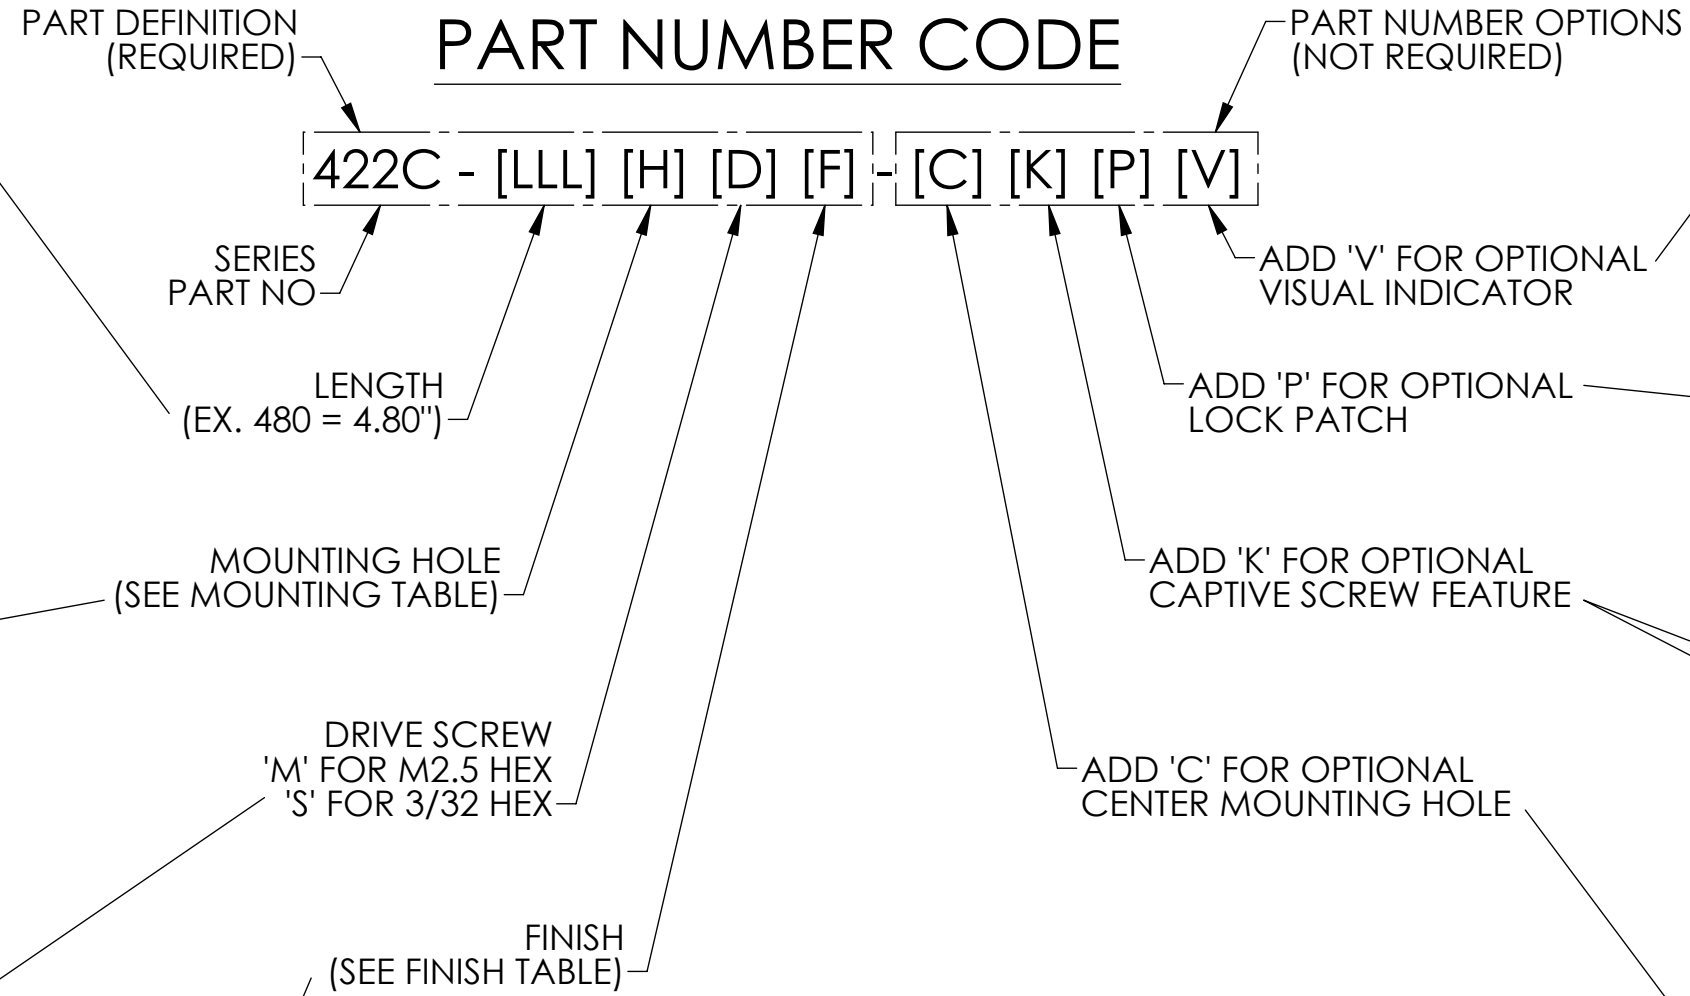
PART DEFINITION
(REQUIRED)

PART NUMBER CODE

PART NUMBER OPTIONS
(NOT REQUIRED)

422C - [LLL] [H] [D] [F] - [C] [K] [P] [V]

SERIES
PART NO

ADD 'V' FOR OPTIONAL
VISUAL INDICATOR

LENGTH
(EX. 480 = 4.80")

ADD 'P' FOR OPTIONAL
LOCK PATCH

MOUNTING HOLE
(SEE MOUNTING TABLE)

ADD 'K' FOR OPTIONAL
CAPTIVE SCREW FEATURE

DRIVE SCREW
'M' FOR M2.5 HEX
'S' FOR 3/32 HEX

ADD 'C' FOR OPTIONAL
CENTER MOUNTING HOLE

FINISH
(SEE FINISH TABLE)